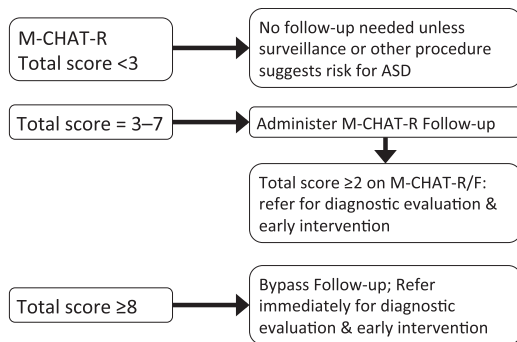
M-CHAT-R
Total score <3

No follow-up needed unless surveillance or other procedure suggests risk for ASD

Total score = 3–7

Administer M-CHAT-R Follow-up

Total score ≥2 on M-CHAT-R/F: refer for diagnostic evaluation & early intervention

Total score ≥8

Bypass Follow-up; Refer immediately for diagnostic evaluation & early intervention